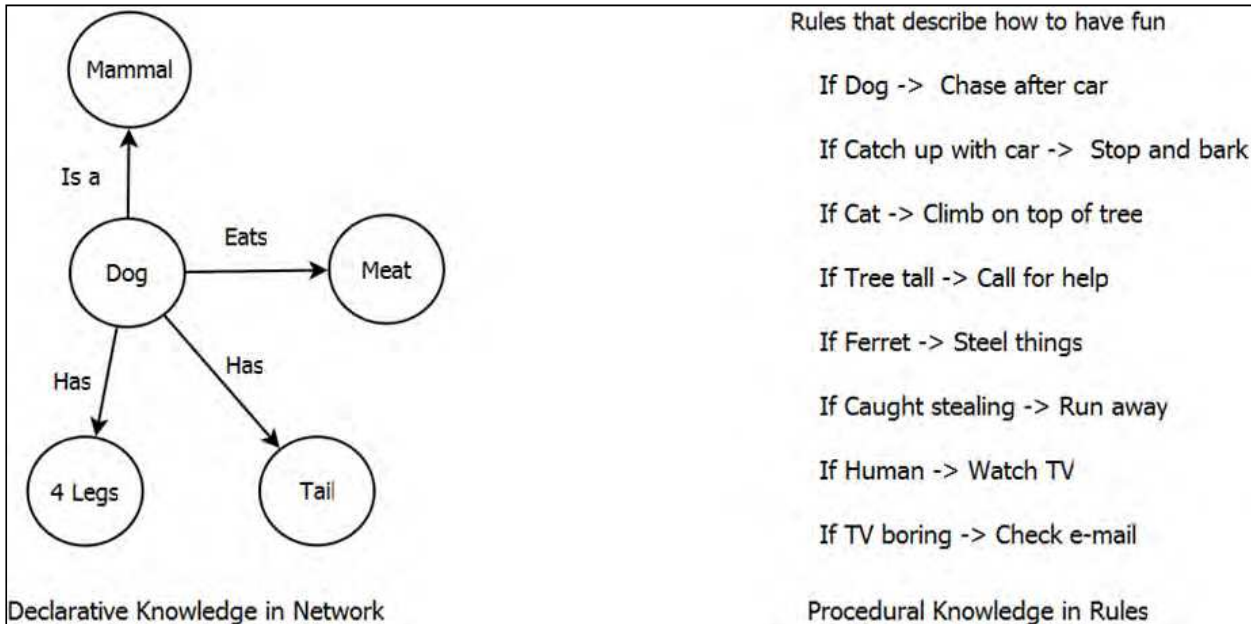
Mammal

Is a

Dog

Eats

Meat

Has

Has

4 Legs

Tail

Declarative Knowledge in Network

Rules that describe how to have fun

If Dog -> Chase after car

If Catch up with car -> Stop and bark

If Cat -> Climb on top of tree

If Tree tall -> Call for help

If Ferret -> Steel things

If Caught stealing -> Run away

If Human -> Watch TV

If TV boring -> Check e-mail

Procedural Knowledge in Rules